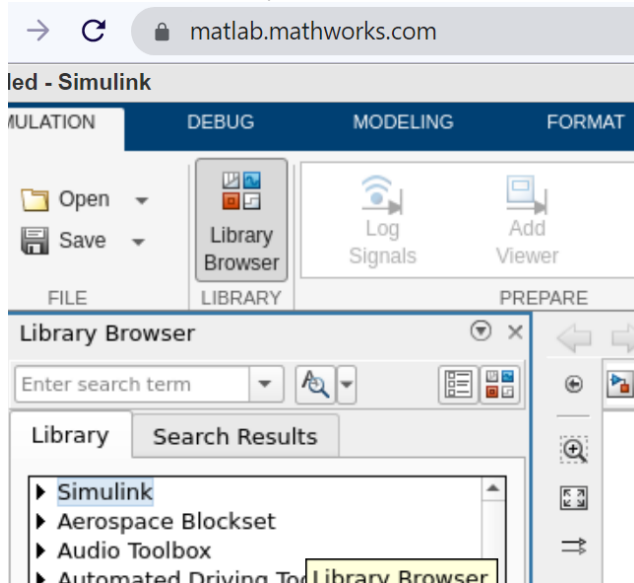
matlab.mathworks.com

led - Simulink

MULATION DEBUG MODELING FORMAT

Open

Save

FILE

Library Browser

LIBRARY

Log Signals

Add Viewer

PREPARE

Library Browser

Enter search term

Library

Search Results

Simulink

Aerospace Blockset

Audio Toolbox

Automated Driving To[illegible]

Library Browser